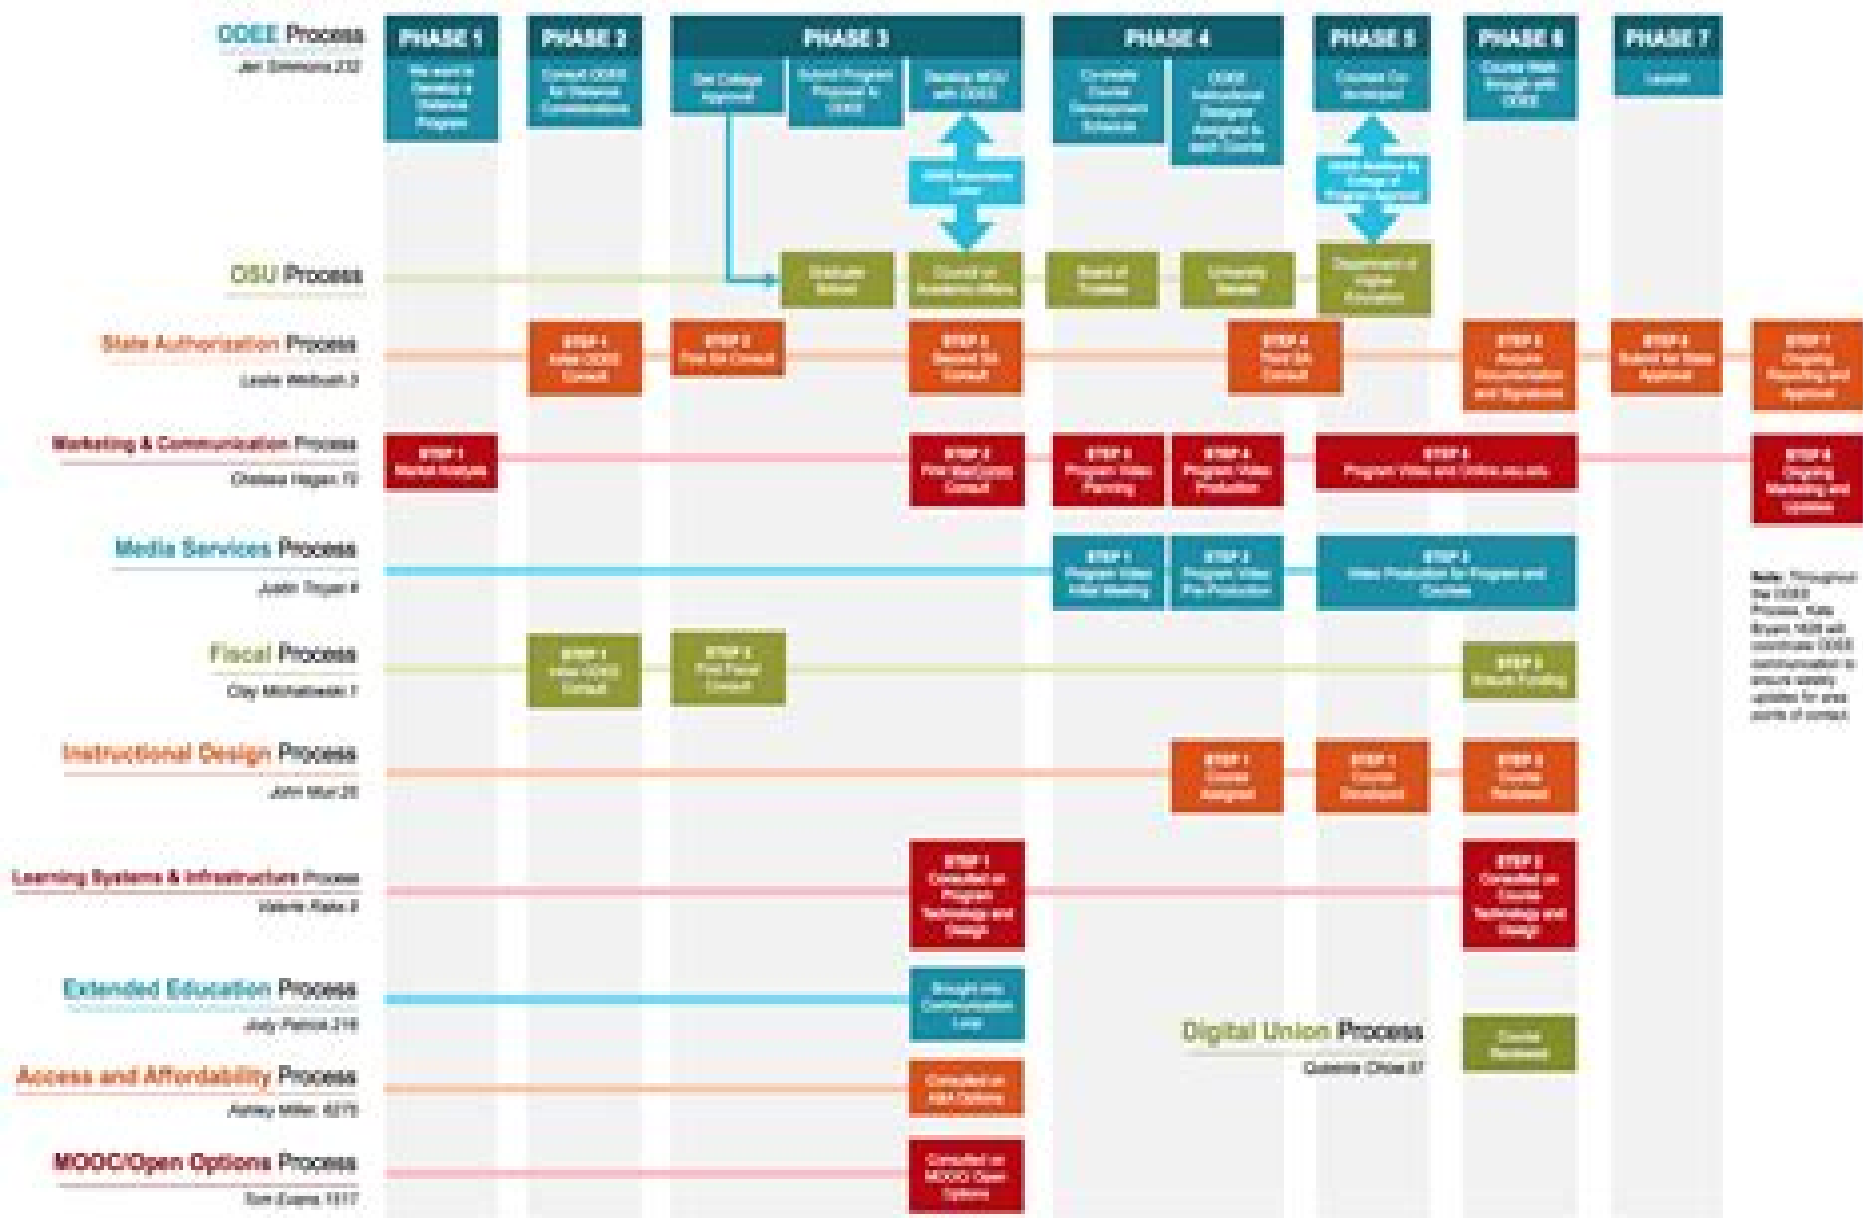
ODEE Process
Jen Simmons 232

PHASE 1
We want to Develop a Distance Program

PHASE 2
Consult ODEE for Distance Considerations

PHASE 3
Get College Approval
Submit Program Proposal to ODEE
Develop MOU with ODEE

PHASE 4
Co-create Course Development Schedule
ODEE Instructional Designer Assigned to each Course

PHASE 5
Courses Are Developed

PHASE 6
Course Walk through with ODEE

PHASE 7
Launch

ODEE Assistance Letter
ODEE Notified by College of Program Approval

OSU Process
Graduate School
Council on Academic Affairs
Board of Trustees
University Senate
Department of Higher Education

State Authorization Process
Leslie Welbush 3
STEP 1 Initial ODEE Consult
STEP 2 First SA Consult
STEP 3 Second SA Consult
STEP 4 Third SA Consult
STEP 5 Acquire Documentation and Signatures
STEP 6 Submit for State Approval
STEP 7 Ongoing Reporting and Approval

Marketing & Communication Process
Chelsea Hagan 72
STEP 1 Market Analysis
STEP 2 First MarComm Consult
STEP 3 Program Video Planning
STEP 4 Program Video Production
STEP 5 Program Video and Online.osu.edu
STEP 6 Ongoing Marketing and Updates

Media Services Process
Justin Trigan 4
STEP 1 Program Video Initial Meeting
STEP 2 Program Video Pre-Production
STEP 3 Video Production for Program and Courses

Fiscal Process
Clay Michalowski 1
STEP 1 Initial ODEE Consult
STEP 2 First Fiscal Consult
STEP 3 Ensure Funding

Instructional Design Process
John Muir 20
STEP 1 Course Assigned
STEP 2 Course Developed
STEP 3 Course Reviewed

Learning Systems & Infrastructure Process
Valerie Rake 8
STEP 1 Consulted on Program Technology and Design
STEP 2 Consulted on Course Technology and Design

Extended Education Process
Judy Patrick 218
Brought into Communication Loop

Digital Union Process
Quianna Chloe 87
Course Reviewed

Access and Affordability Process
Ashley Miller 4275
Consulted on A&A Options

MOOC/Open Options Process
Tom Evans 1517
Consulted on MOOC/Open Options

Note: Throughout the ODEE Process, Kate Bryant 1628 will coordinate ODEE communication to ensure weekly updates for area points of contact.